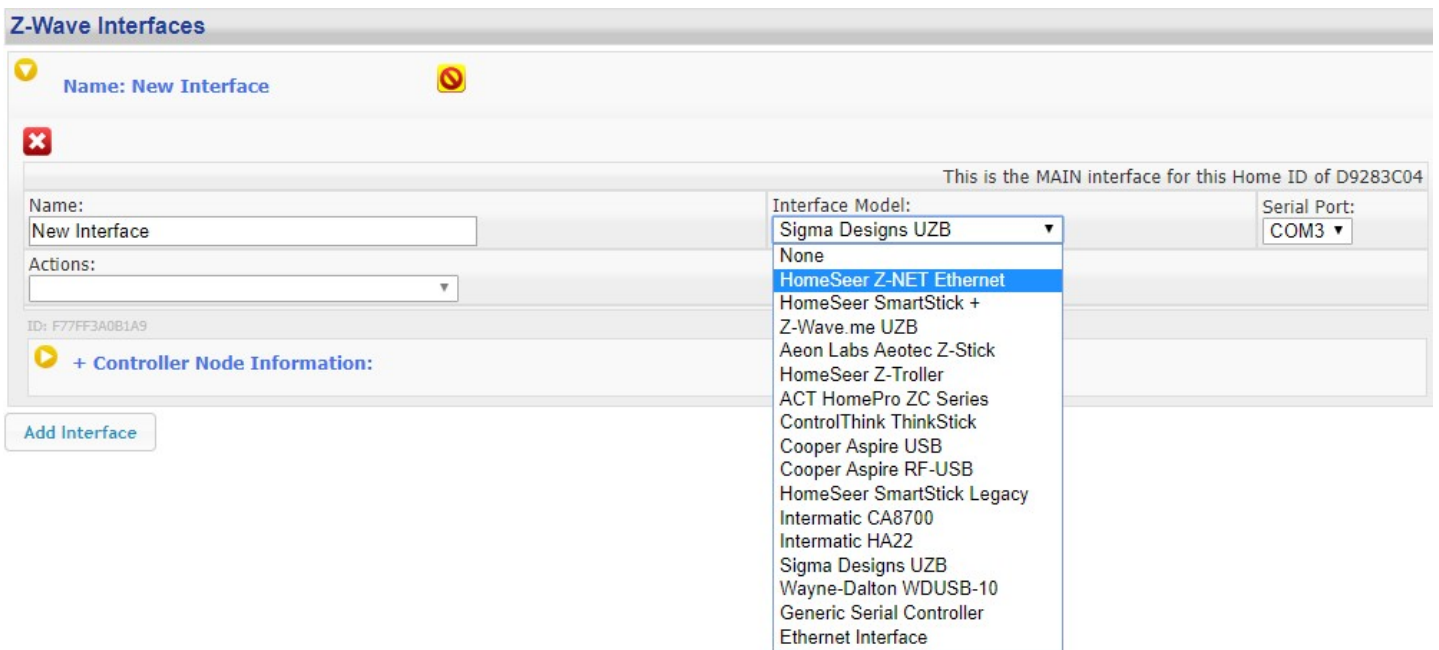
Z-Wave Interfaces

Name: New Interface

This is the MAIN interface for this Home ID of D9283C04

Name:
New Interface

Interface Model:
Sigma Designs UZB

Serial Port:
COM3

Actions:

None
HomeSeer Z-NET Ethernet
HomeSeer SmartStick +
Z-Wave.me UZB
Aeon Labs Aeotec Z-Stick
HomeSeer Z-Troller
ACT HomePro ZC Series
ControlThink ThinkStick
Cooper Aspire USB
Cooper Aspire RF-USB
HomeSeer SmartStick Legacy
Intermatic CA8700
Intermatic HA22
Sigma Designs UZB
Wayne-Dalton WDUSB-10
Generic Serial Controller
Ethernet Interface

ID: F77FF3A0B1A9

+ Controller Node Information:

Add Interface